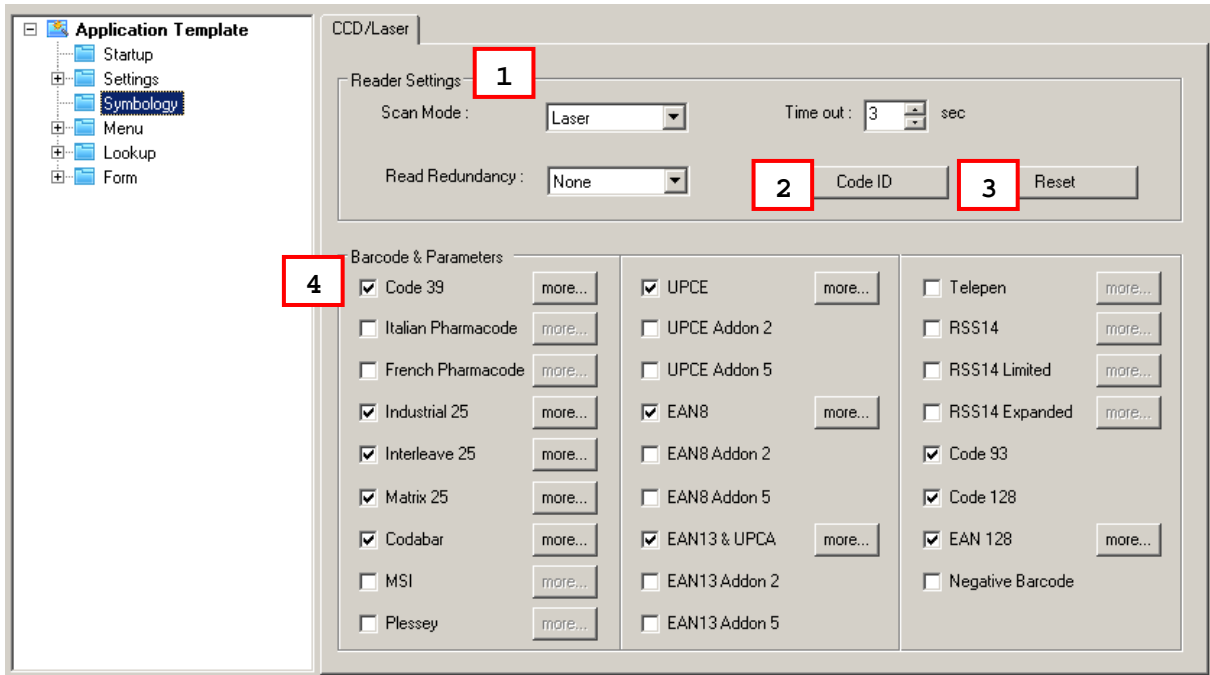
Application Template
Startup
Settings
Symbology
Menu
Lookup
Form

CCD/Laser

Reader Settings
1
Scan Mode : Laser
Time out : 3 sec
Read Redundancy : None
2
Code ID
3
Reset

Barcode & Parameters
4
Code 39 more...
Italian Pharmacode more...
French Pharmacode more...
Industrial 25 more...
Interleave 25 more...
Matrix 25 more...
Codabar more...
MSI more...
Plessey more...

UPCE more...
UPCE Addon 2
UPCE Addon 5
EAN8 more...
EAN8 Addon 2
EAN8 Addon 5
EAN13 & UPCA more...
EAN13 Addon 2
EAN13 Addon 5

Telepen more...
RSS14 more...
RSS14 Limited more...
RSS14 Expanded more...
Code 93
Code 128
EAN 128 more...
Negative Barcode